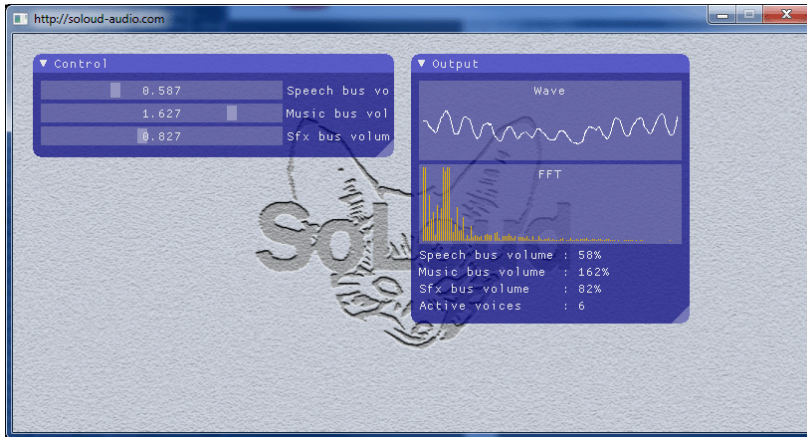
http://soloud-audio.com

▼ Control

0.587 Speech bus vo

1.627 Music bus vol

0.827 Sfx bus volum

▼ Output

Wave

FFT

Speech bus volume : 58%
Music bus volume : 162%
Sfx bus volume : 82%
Active voices : 6